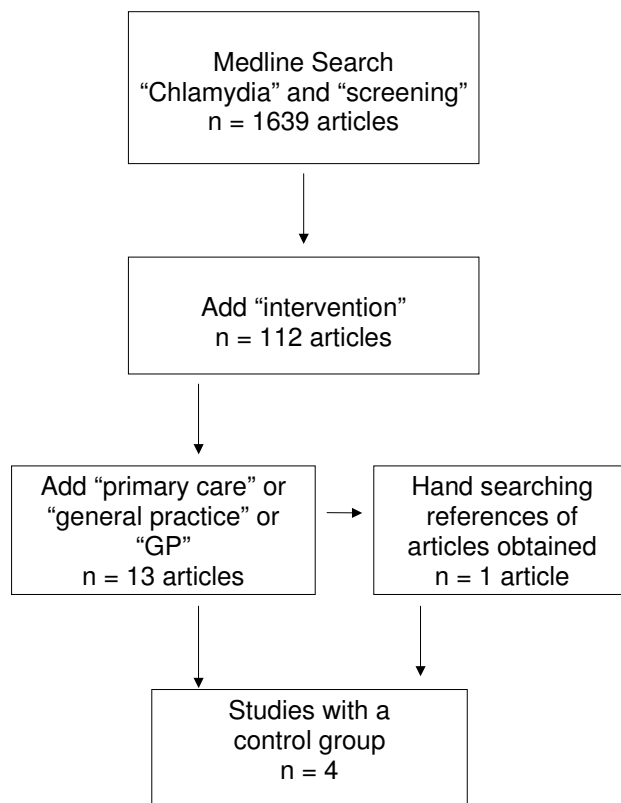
Medline Search
“Chlamydia” and “screening”
n = 1639 articles

Add “intervention”
n = 112 articles

Add “primary care” or “general practice” or “GP”
n = 13 articles

Hand searching references of articles obtained
n = 1 article

Studies with a control group
n = 4